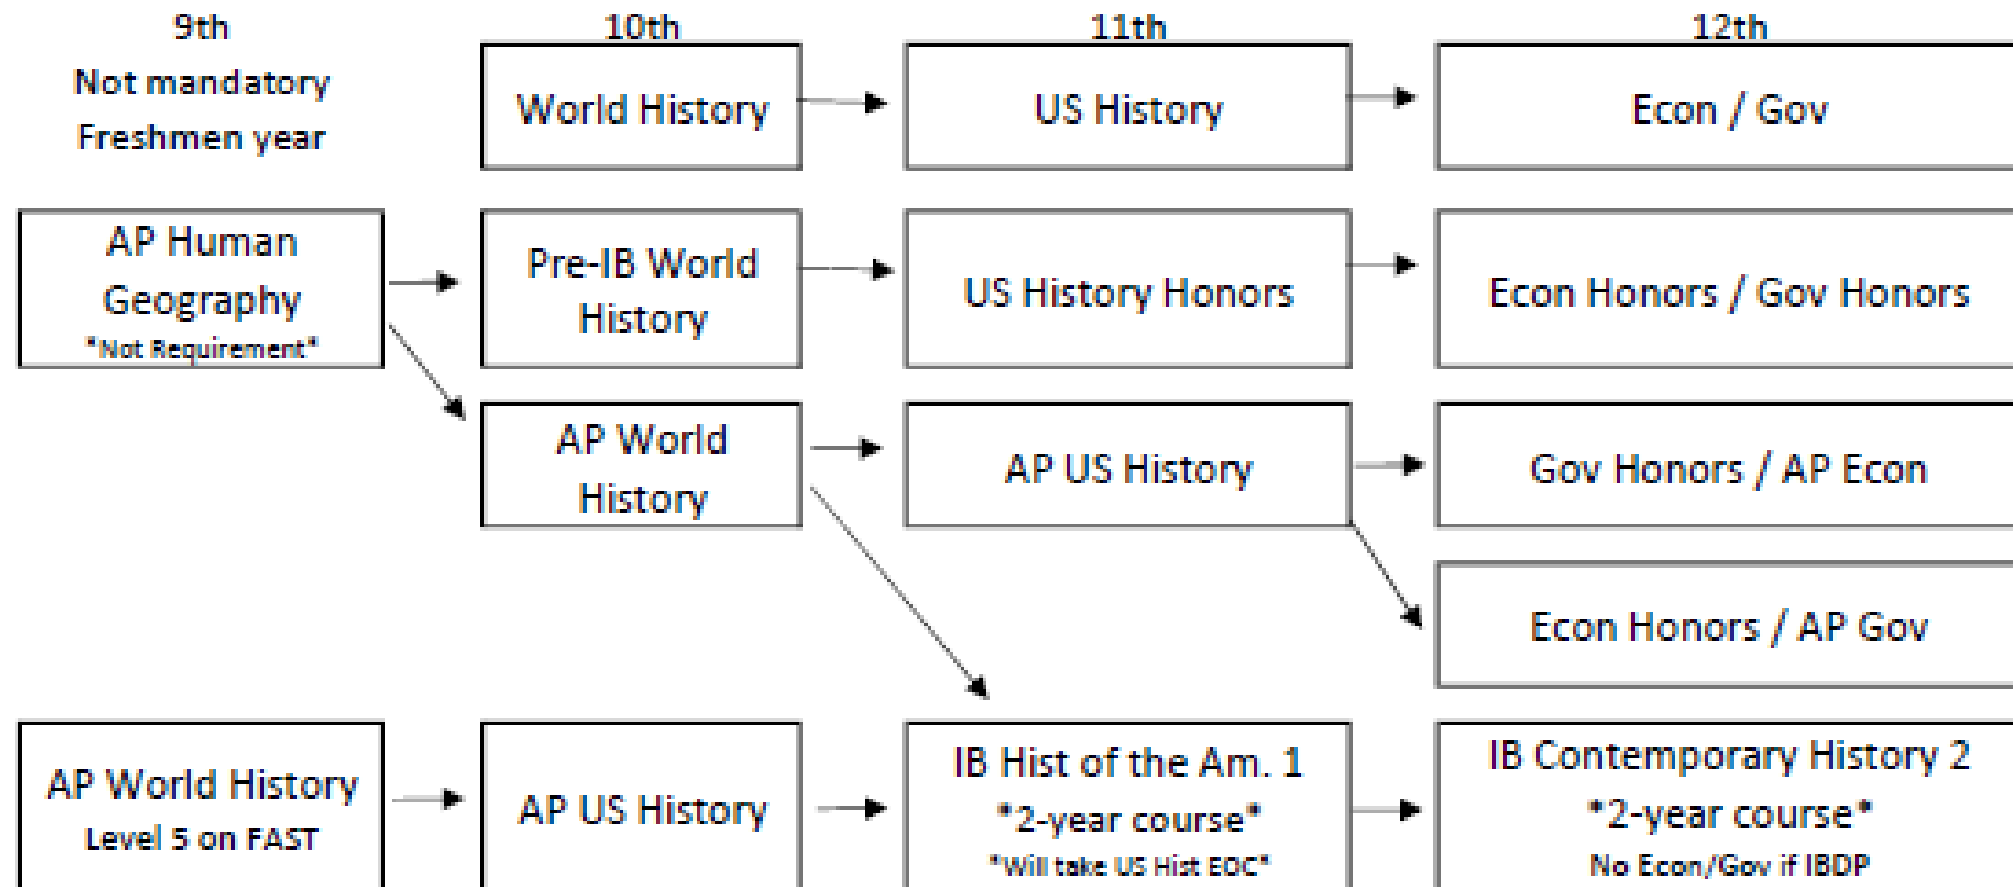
9th
Not mandatory
Freshmen year

10th
World History

11th
US History

12th
Econ / Gov

AP Human Geography
*Not Requirement*

Pre-IB World History

US History Honors

Econ Honors / Gov Honors

AP World History

AP US History

Gov Honors / AP Econ

Econ Honors / AP Gov

AP World History
Level 5 on FAST

AP US History

IB Hist of the Am. 1
*2-year course*
*Will take US Hist EOC*

IB Contemporary History 2
*2-year course*
No Econ/Gov if IBDP